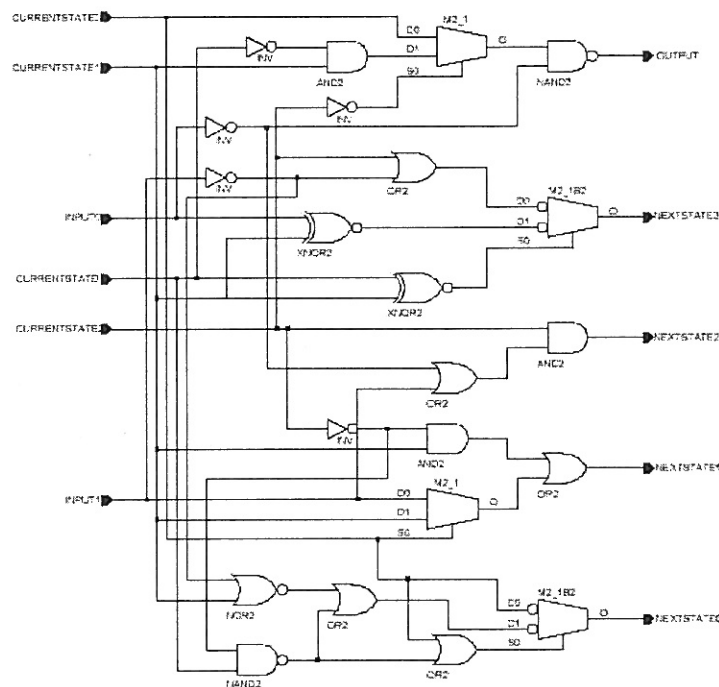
CURRENTSTATE2
D0
M2_1
D1
O
CURRENTSTATE1
AND2
S0
OUTPUT
INV
NAND2
INV
INV
OR2
INV
D0
M2_1B2
INPUT0
D1
O
NEXTSTATE3
XNOR2
S0
CURRENTSTATE0
XNOR2
CURRENTSTATE3
NEXTSTATE2
AND2
OR2
INV
AND2
NEXTSTATE1
OR2
INPUT1
D0
M2_1
D1
O
S0
D0
M2_1B2
D1
O
NEXTSTATE0
NOR2
OR2
S0
OR2
NAND2